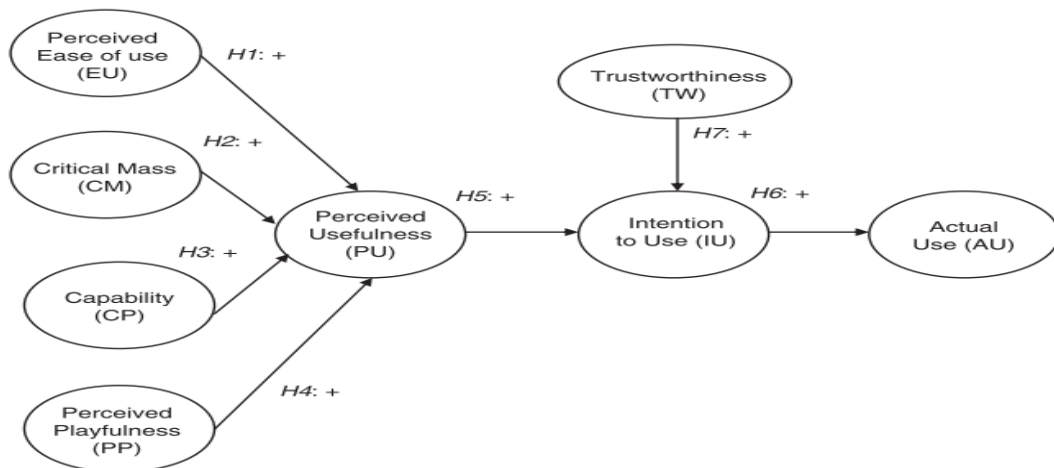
Perceived Ease of use (EU)

H1: +

Trustworthiness (TW)

H2: +

H7: +

Critical Mass (CM)

H5: +

H6: +

Perceived Usefulness (PU)

Intention to Use (IU)

Actual Use (AU)

H3: +

Capability (CP)

H4: +

Perceived Playfulness (PP)